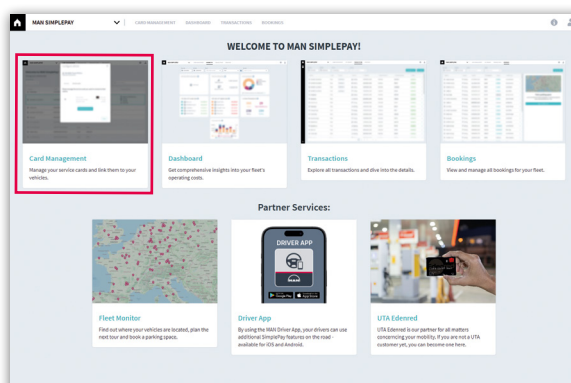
MAN SIMPLEPAY

CARD MANAGEMENT DASHBOARD TRANSACTIONS BOOKINGS

WELCOME TO MAN SIMPLEPAY!

Card Management
Manage your service cards and link them to your vehicles.

Dashboard
Get comprehensive insights into your fleet's operating costs.

Transactions
Explore all transactions and dive into the details.

Bookings
View and manage all bookings for your fleet.

Partner Services:

DRIVER APP

Fleet Monitor
Find out where your vehicles are located, plan the next tour and book a parking space.

Driver App
By using the MAN Driver App, your drivers can use additional SimplePay features on the road - available for iOS and Android.

UTA Edenred
UTA Edenred is our partner for all matters concerning your mobility. If you are not a UTA customer yet, you can become one here.